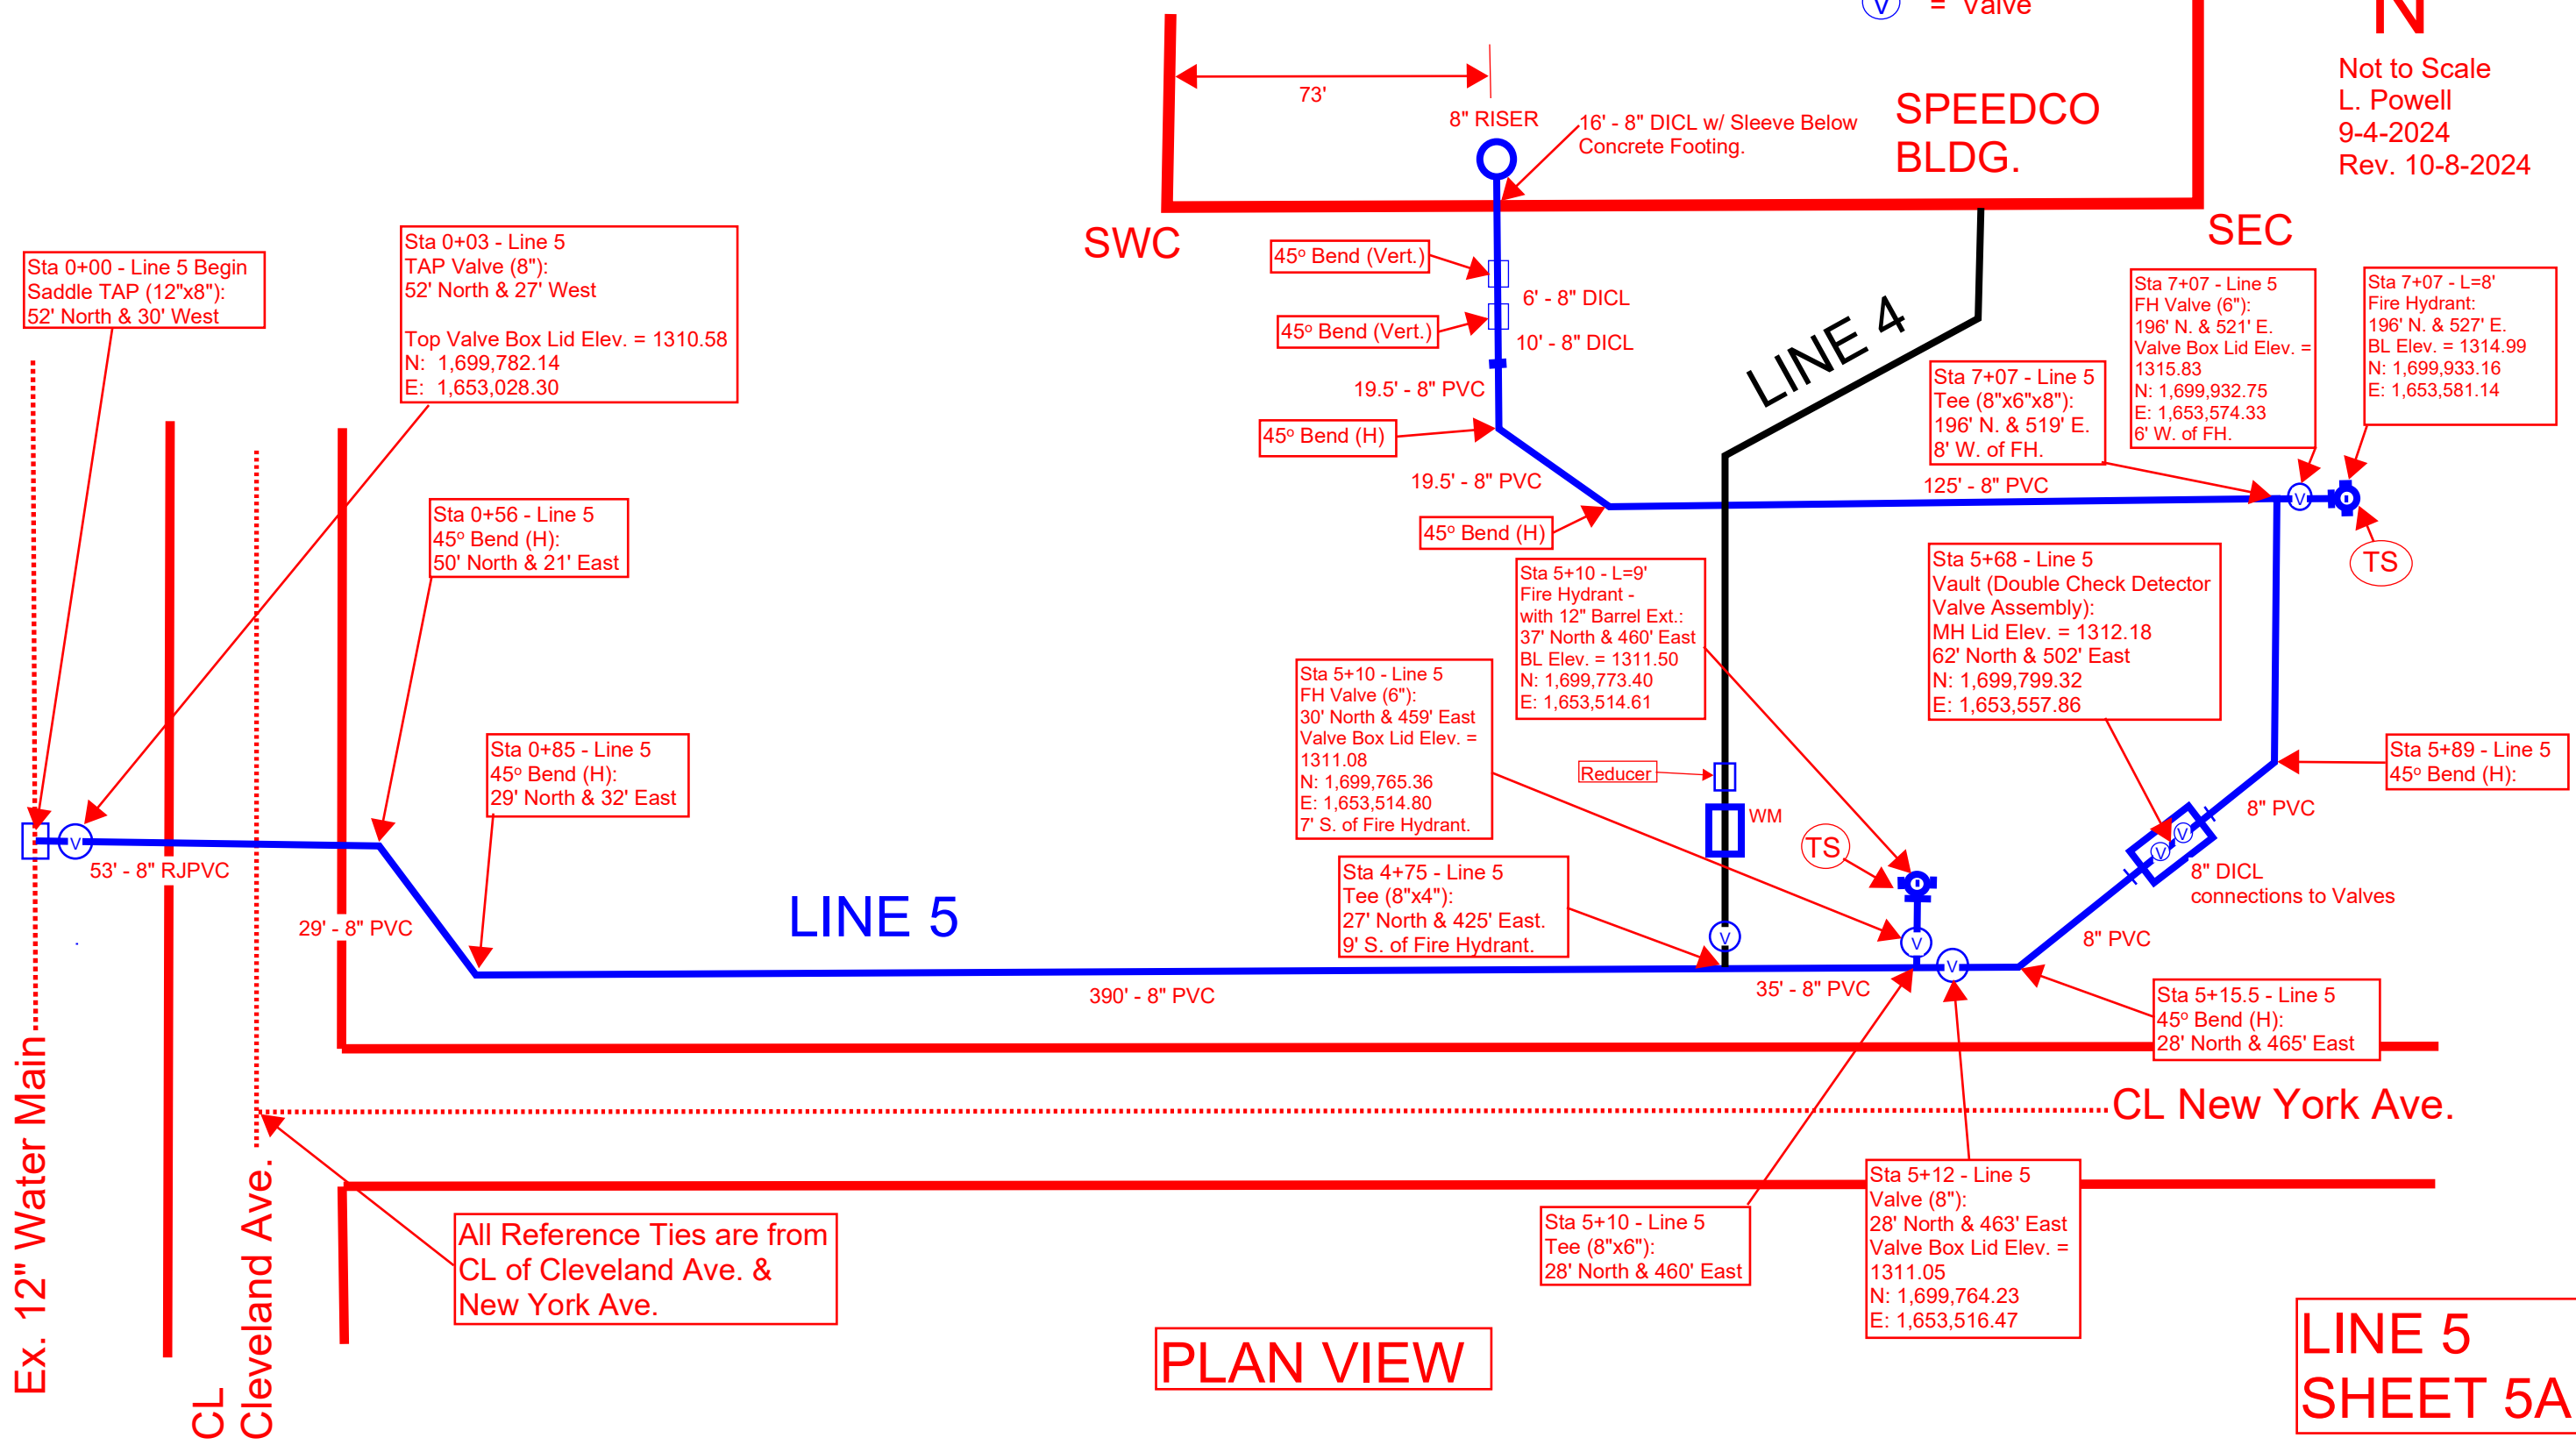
V = Valve

N

Not to Scale
L. Powell
9-4-2024
Rev. 10-8-2024

73'

8" RISER

16' - 8" DICL w/ Sleeve Below Concrete Footing.

SPEEDCO BLDG.

SWC

SEC

Sta 0+00 - Line 5 Begin
Saddle TAP (12"x8"):
52' North & 30' West

Sta 0+03 - Line 5
TAP Valve (8"):
52' North & 27' West

Top Valve Box Lid Elev. = 1310.58
N: 1,699,782.14
E: 1,653,028.30

45° Bend (Vert.)

6' - 8" DICL

45° Bend (Vert.)

10' - 8" DICL

19.5' - 8" PVC

45° Bend (H)

19.5' - 8" PVC

45° Bend (H)

LINE 4

Sta 7+07 - Line 5
Tee (8"x6"x8"):
196' N. & 519' E.
8' W. of FH.

Sta 7+07 - Line 5
FH Valve (6"):
196' N. & 521' E.
Valve Box Lid Elev. =
1315.83
N: 1,699,932.75
E: 1,653,574.33
6' W. of FH.

Sta 7+07 - L=8'
Fire Hydrant:
196' N. & 527' E.
BL Elev. = 1314.99
N: 1,699,933.16
E: 1,653,581.14

125' - 8" PVC

TS

Sta 0+56 - Line 5
45° Bend (H):
50' North & 21' East

Sta 5+10 - L=9'
Fire Hydrant -
with 12" Barrel Ext.:
37' North & 460' East
BL Elev. = 1311.50
N: 1,699,773.40
E: 1,653,514.61

Sta 5+68 - Line 5
Vault (Double Check Detector Valve Assembly):
MH Lid Elev. = 1312.18
62' North & 502' East
N: 1,699,799.32
E: 1,653,557.86

Sta 5+10 - Line 5
FH Valve (6"):
30' North & 459' East
Valve Box Lid Elev. =
1311.08
N: 1,699,765.36
E: 1,653,514.80
7' S. of Fire Hydrant.

Reducer

WM

TS

Sta 5+89 - Line 5
45° Bend (H):

8" PVC

Sta 0+85 - Line 5
45° Bend (H):
29' North & 32' East

8" DICL
connections to Valves

53' - 8" RJPVC

29' - 8" PVC

LINE 5

Sta 4+75 - Line 5
Tee (8"x4"):
27' North & 425' East.
9' S. of Fire Hydrant.

8" PVC

390' - 8" PVC

35' - 8" PVC

Sta 5+15.5 - Line 5
45° Bend (H):
28' North & 465' East

CL New York Ave.

Ex. 12" Water Main

CL Cleveland Ave.

All Reference Ties are from CL of Cleveland Ave. & New York Ave.

Sta 5+10 - Line 5
Tee (8"x6"):
28' North & 460' East

Sta 5+12 - Line 5
Valve (8"):
28' North & 463' East
Valve Box Lid Elev. =
1311.05
N: 1,699,764.23
E: 1,653,516.47

PLAN VIEW

LINE 5
SHEET 5A